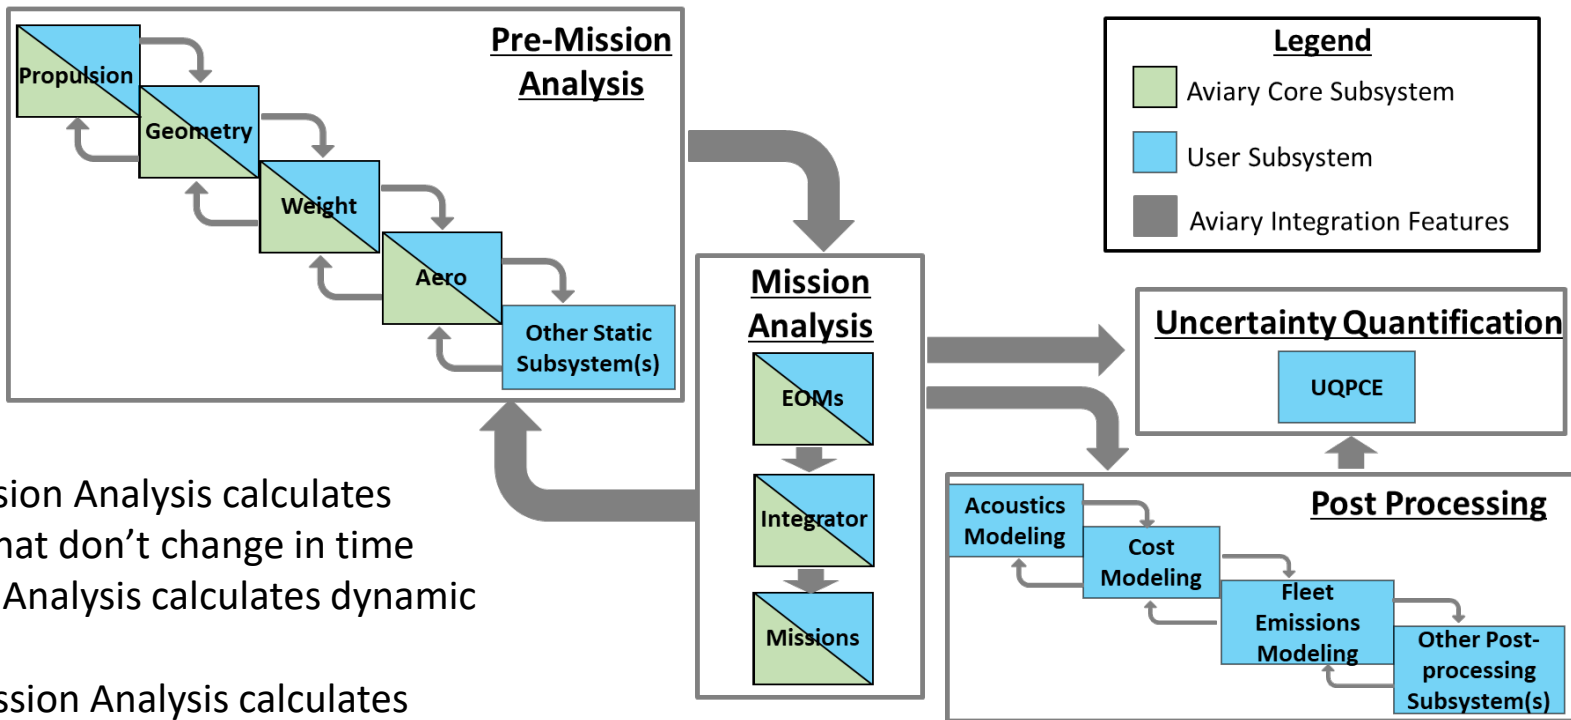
Pre-Mission Analysis

Propulsion

Geometry

Weight

Aero

Other Static Subsystem(s)

Legend

Aviary Core Subsystem

User Subsystem

Aviary Integration Features

Mission Analysis

EOMs

Integrator

Missions

Uncertainty Quantification

UQPCE

Post Processing

Acoustics Modeling

Cost Modeling

Fleet Emissions Modeling

Other Post-processing Subsystem(s)

sion Analysis calculates
hat don’t change in time
Analysis calculates dynamic

ssion Analysis calculates